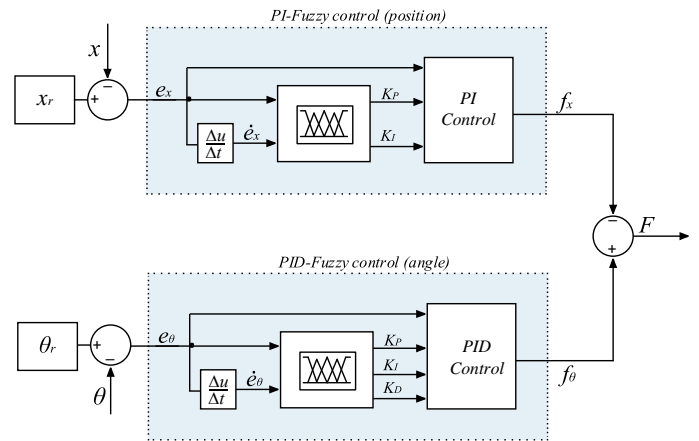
PI-Fuzzy control (position)

$x$

$x_r$

+

−

$e_x$

$K_P$

PI Control

$f_x$

$\frac{\Delta u}{\Delta t}$

$\dot{e}_x$

$K_I$

−

$F$

+

PID-Fuzzy control (angle)

$\theta_r$

+

−

$e_\theta$

$K_P$

PID Control

$K_I$

$f_\theta$

$\frac{\Delta u}{\Delta t}$

$\dot{e}_\theta$

$K_D$

$\theta$